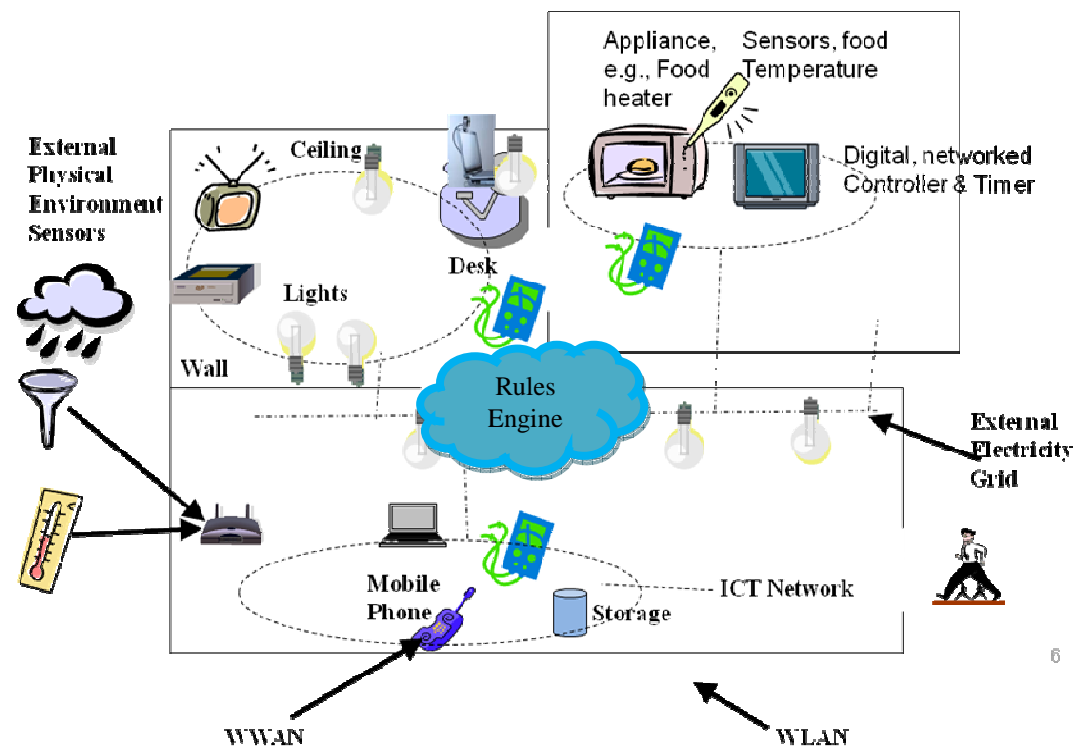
Appliance, e.g., Food heater

Sensors, food Temperature

Digital, networked Controller & Timer

External Physical Environment Sensors

Ceiling

Desk

Lights

Wall

Rules Engine

External Electricity Grid

Mobile Phone

Storage

ICT Network

6

WWAN

WLAN